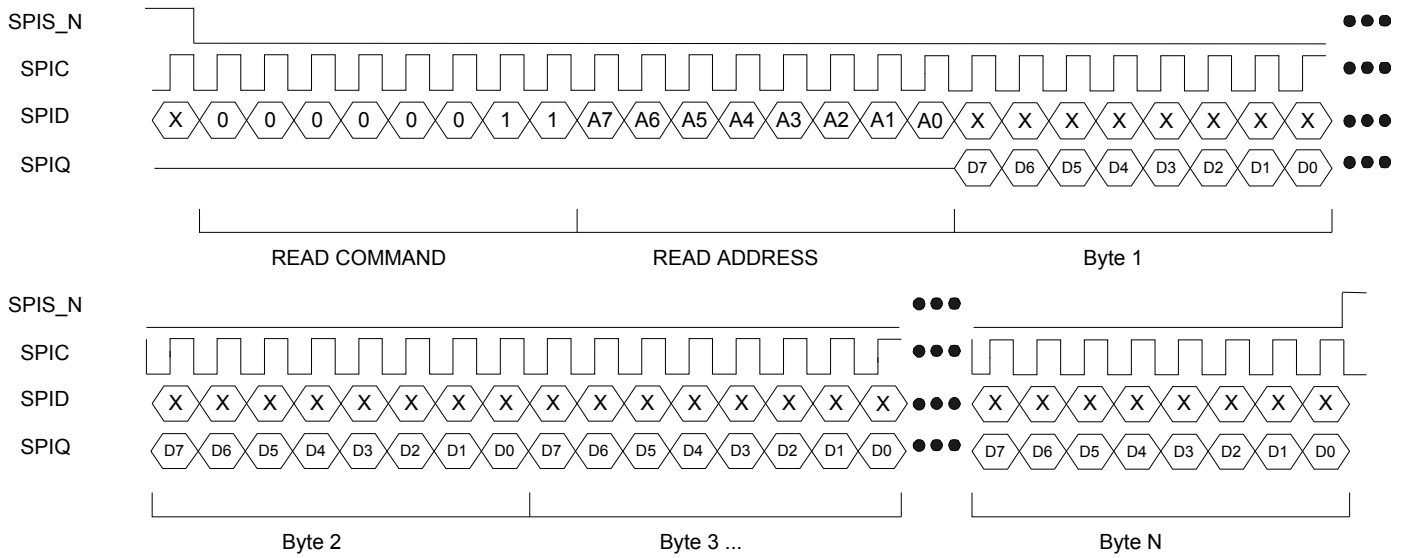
SPIS_N

SPIC

SPID X 0 0 0 0 0 0 1 1 A7 A6 A5 A4 A3 A2 A1 A0 X X X X X X X X

SPIQ D7 D6 D5 D4 D3 D2 D1 D0

READ COMMAND

READ ADDRESS

Byte 1

SPIS_N

SPIC

SPID X X X X X X X X X X X X X X X X X X X X X X X X

SPIQ D7 D6 D5 D4 D3 D2 D1 D0 D7 D6 D5 D4 D3 D2 D1 D0 D7 D6 D5 D4 D3 D2 D1 D0

Byte 2

Byte 3 ...

Byte N